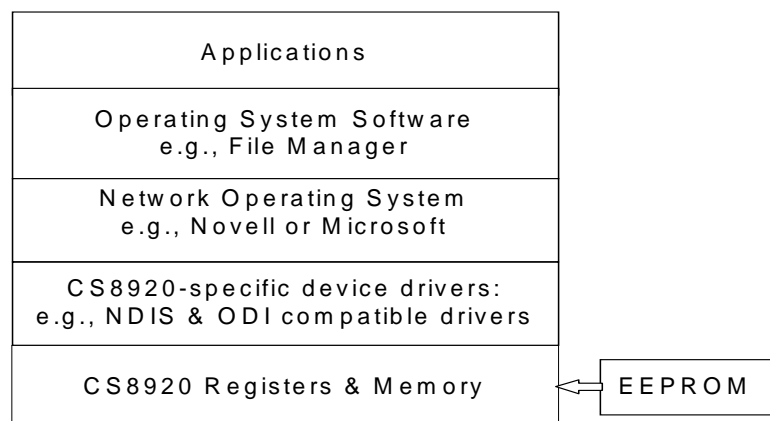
Applications

Operating System Software
e.g., File Manager

Network Operating System
e.g., Novell or Microsoft

CS8920-specific device drivers:
e.g., NDIS & ODI compatible drivers

CS8920 Registers & Memory

EEPROM